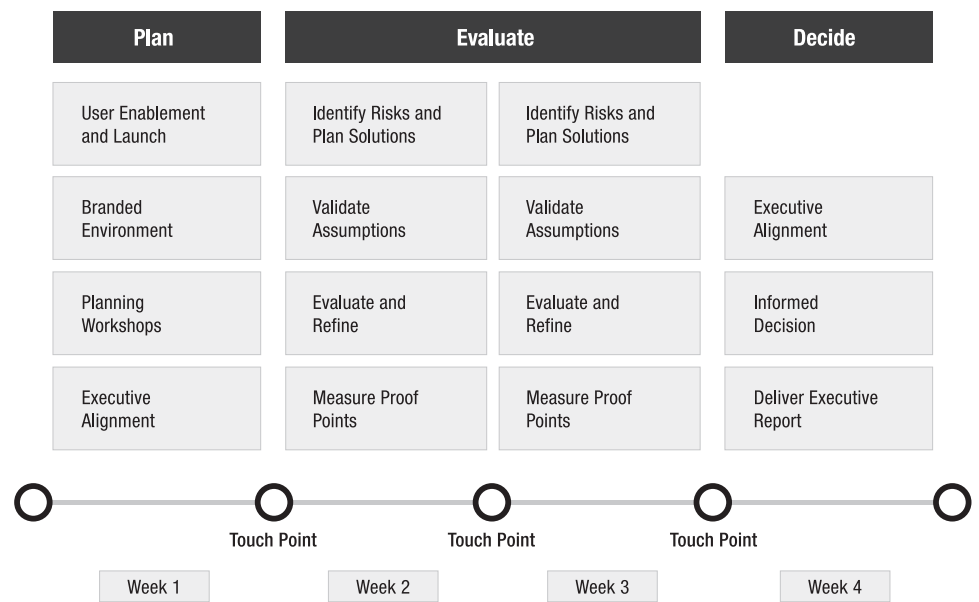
| Plan | Evaluate | | Decide |
|---|---|---|---|
| User Enablement and Launch | Identify Risks and Plan Solutions | Identify Risks and Plan Solutions | |
| Branded Environment | Validate Assumptions | Validate Assumptions | Executive Alignment |
| Planning Workshops | Evaluate and Refine | Evaluate and Refine | Informed Decision |
| Executive Alignment | Measure Proof Points | Measure Proof Points | Deliver Executive Report |

Touch Point
Touch Point
Touch Point

Week 1
Week 2
Week 3
Week 4